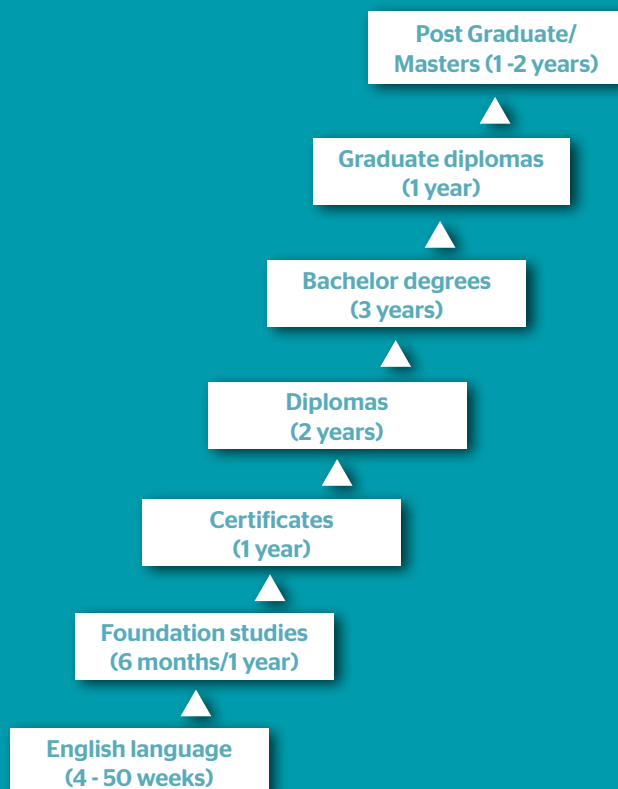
Post Graduate/
Masters (1 -2 years)

Graduate diplomas
(1 year)

Bachelor degrees
(3 years)

Diplomas
(2 years)

Certificates
(1 year)

Foundation studies
(6 months/1 year)

English language
(4 - 50 weeks)